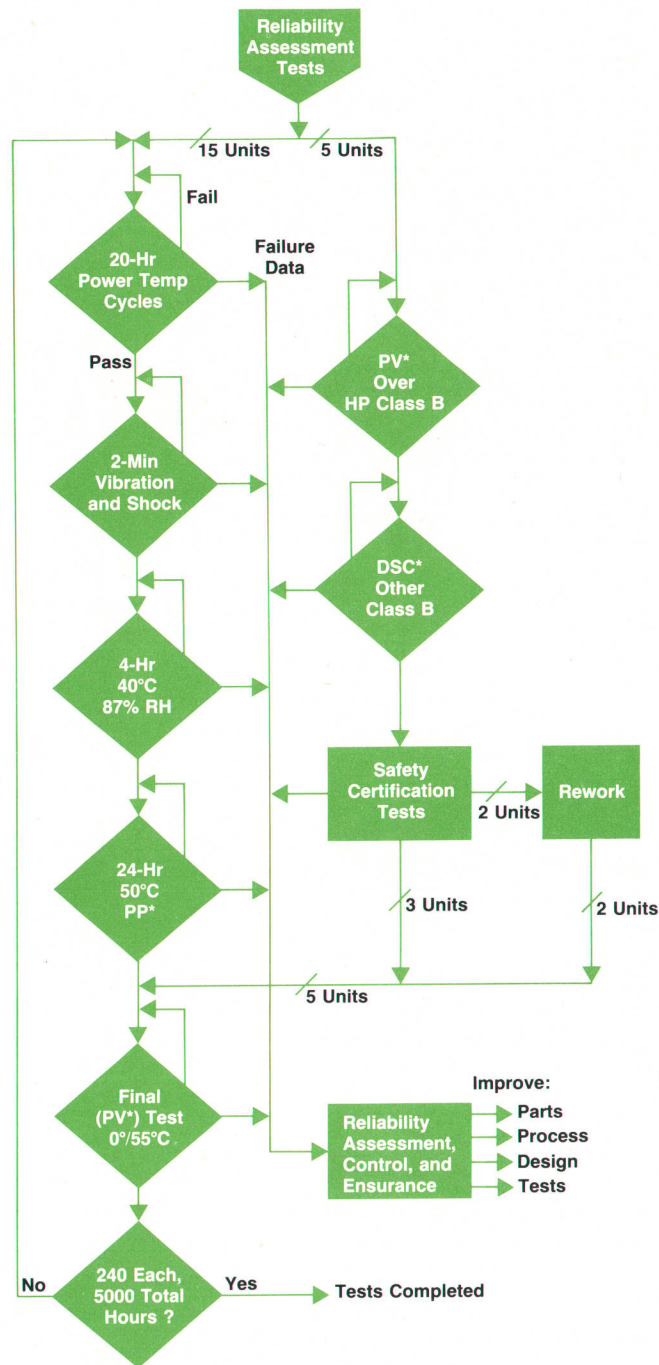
Reliability Assessment Tests

15 Units

5 Units

Fail

20-Hr Power Temp Cycles

Failure Data

Pass

PV* Over HP Class B

2-Min Vibration and Shock

DSC* Other Class B

4-Hr 40°C 87% RH

Safety Certification Tests

2 Units

Rework

24-Hr 50°C PP*

3 Units

2 Units

5 Units

Final (PV*) Test 0°/55°C

Reliability Assessment, Control, and Ensurance

Improve:
Parts
Process
Design
Tests

No

240 Each, 5000 Total Hours ?

Yes

Tests Completed